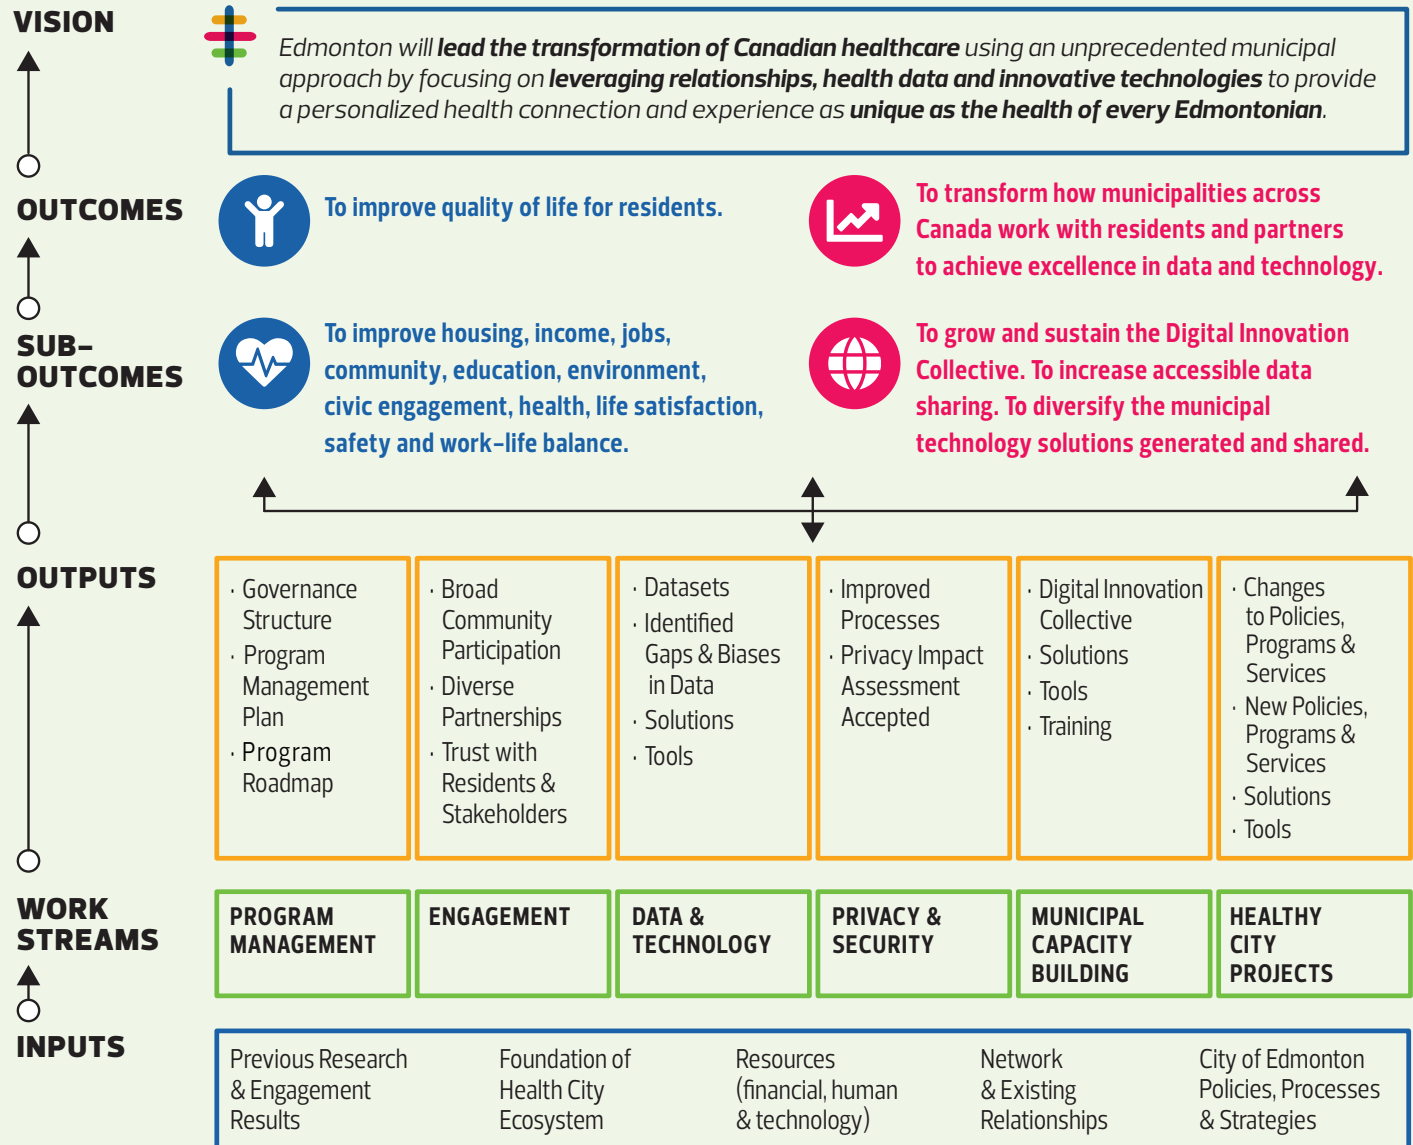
VISION

Edmonton will **lead the transformation of Canadian healthcare** using an unprecedented municipal approach by focusing on **leveraging relationships, health data and innovative technologies** to provide a personalized health connection and experience as **unique as the health of every Edmontonian**.

OUTCOMES

To improve quality of life for residents.

To transform how municipalities across Canada work with residents and partners to achieve excellence in data and technology.

SUB-OUTCOMES

To improve housing, income, jobs, community, education, environment, civic engagement, health, life satisfaction, safety and work-life balance.

To grow and sustain the Digital Innovation Collective. To increase accessible data sharing. To diversify the municipal technology solutions generated and shared.

OUTPUTS

· Governance Structure
· Program Management Plan
· Program Roadmap

· Broad Community Participation
· Diverse Partnerships
· Trust with Residents & Stakeholders

· Datasets
· Identified Gaps & Biases in Data
· Solutions
· Tools

· Improved Processes
· Privacy Impact Assessment Accepted

· Digital Innovation Collective
· Solutions
· Tools
· Training

· Changes to Policies, Programs & Services
· New Policies, Programs & Services
· Solutions
· Tools

WORK STREAMS

PROGRAM MANAGEMENT

ENGAGEMENT

DATA & TECHNOLOGY

PRIVACY & SECURITY

MUNICIPAL CAPACITY BUILDING

HEALTHY CITY PROJECTS

INPUTS

Previous Research & Engagement Results

Foundation of Health City Ecosystem

Resources (financial, human & technology)

Network & Existing Relationships

City of Edmonton Policies, Processes & Strategies